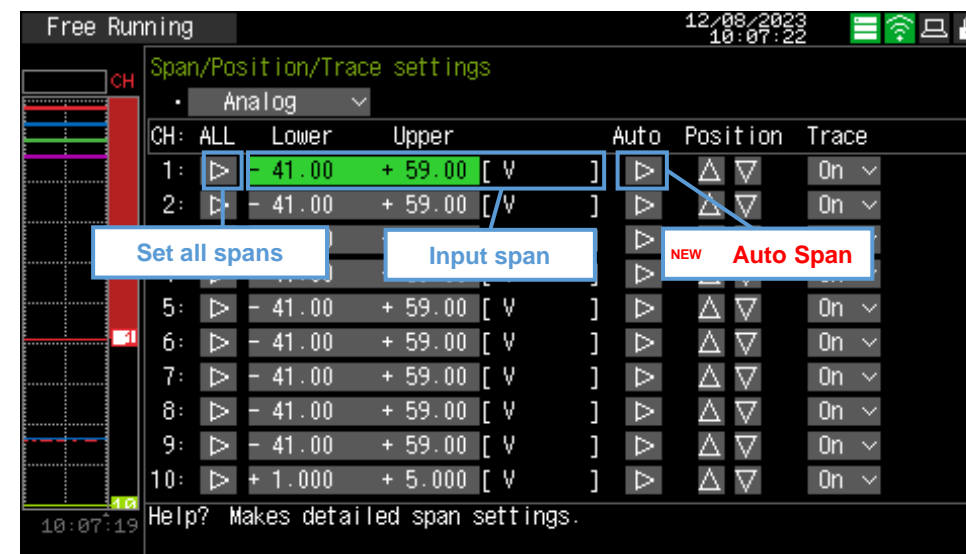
Free Running

12/08/2023
10:07:22

CH

Span/Position/Trace settings

· Analog

| CH: | ALL | Lower | Upper | | Auto | Position | Trace |
|---|---|---|---|---|---|---|---|
| 1: | ▷ | - 41.00 | + 59.00 | [ V ] | ▷ | △ ▽ | On |
| 2: | ▷ | - 41.00 | + 59.00 | [ V ] | ▷ | △ ▽ | On |
| | | | | | ▷ | | |
| | | | | | ▷ | | |
| 5: | ▷ | - 41.00 | + 59.00 | [ V ] | ▷ | △ ▽ | On |
| 6: | ▷ | - 41.00 | + 59.00 | [ V ] | ▷ | △ ▽ | On |
| 7: | ▷ | - 41.00 | + 59.00 | [ V ] | ▷ | △ ▽ | On |
| 8: | ▷ | - 41.00 | + 59.00 | [ V ] | ▷ | △ ▽ | On |
| 9: | ▷ | - 41.00 | + 59.00 | [ V ] | ▷ | △ ▽ | On |
| 10: | ▷ | + 1.000 | + 5.000 | [ V ] | ▷ | △ ▽ | On |

Set all spans

Input span

NEW Auto Span

1

10

10:07:19

Help? Makes detailed span settings.